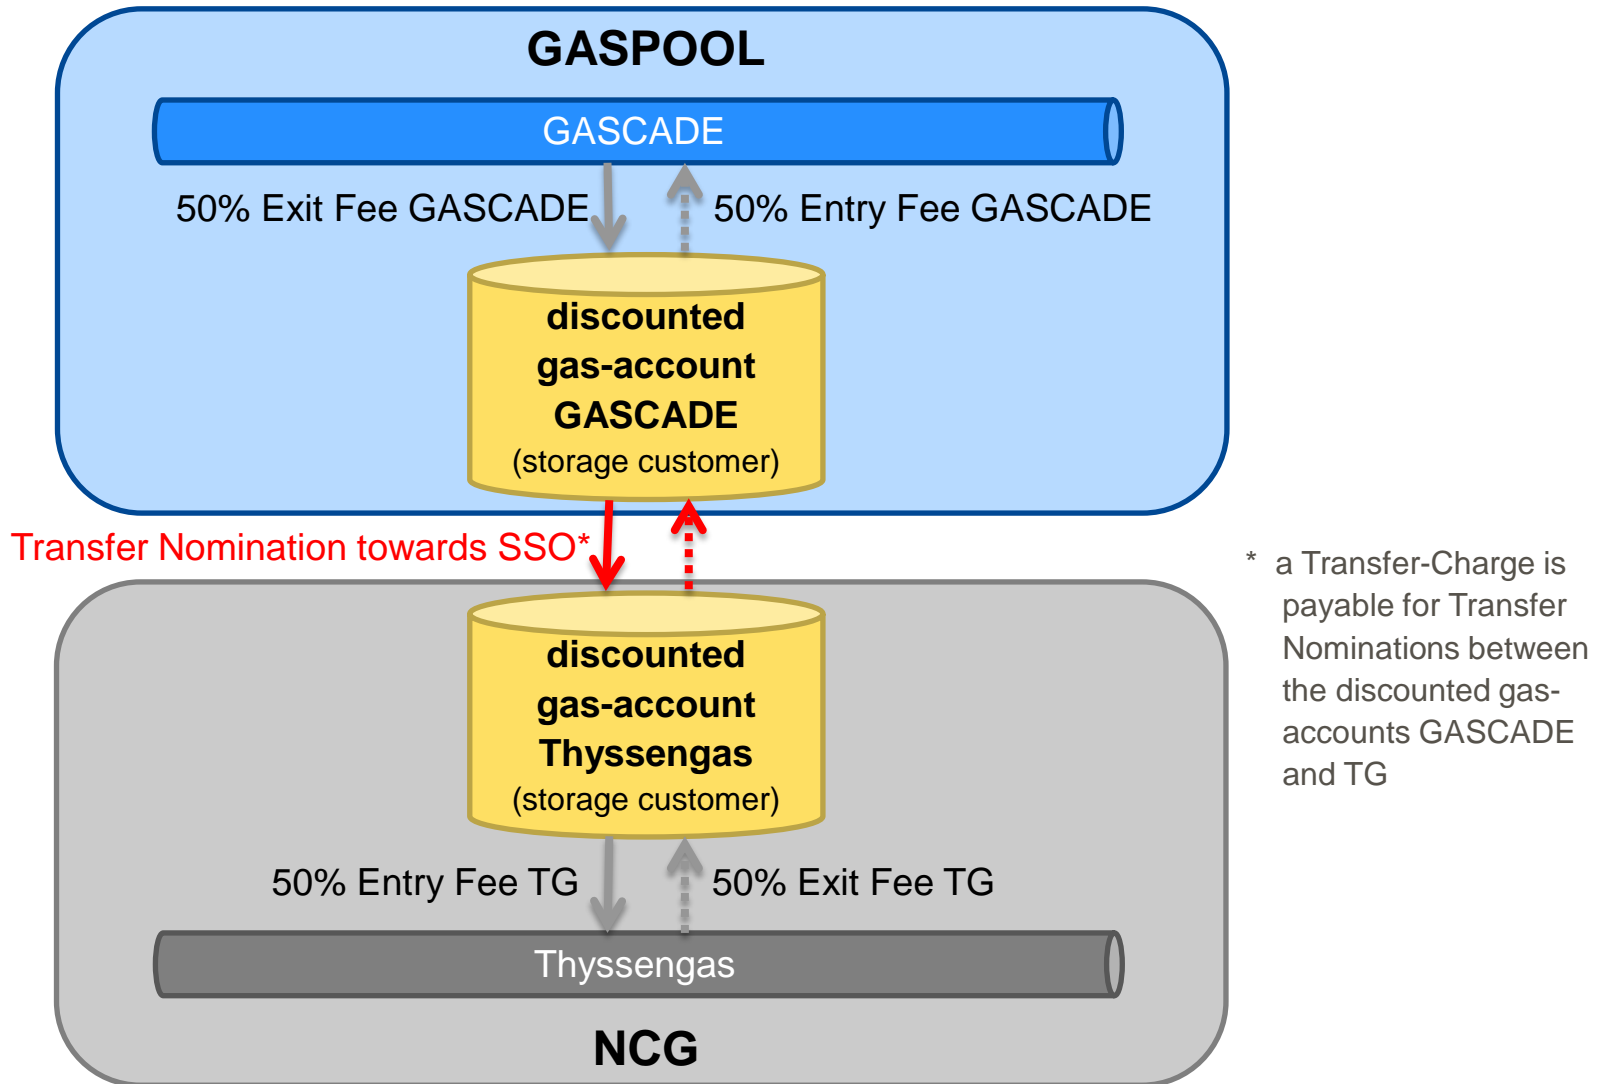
GASPOOL

GASCADE

50% Exit Fee GASCADE

50% Entry Fee GASCADE

discounted gas-account GASCADE
(storage customer)

Transfer Nomination towards SSO*

discounted gas-account Thyssengas
(storage customer)

50% Entry Fee TG

50% Exit Fee TG

Thyssengas

NCG

* a Transfer-Charge is payable for Transfer Nominations between the discounted gas-accounts GASCADE and TG